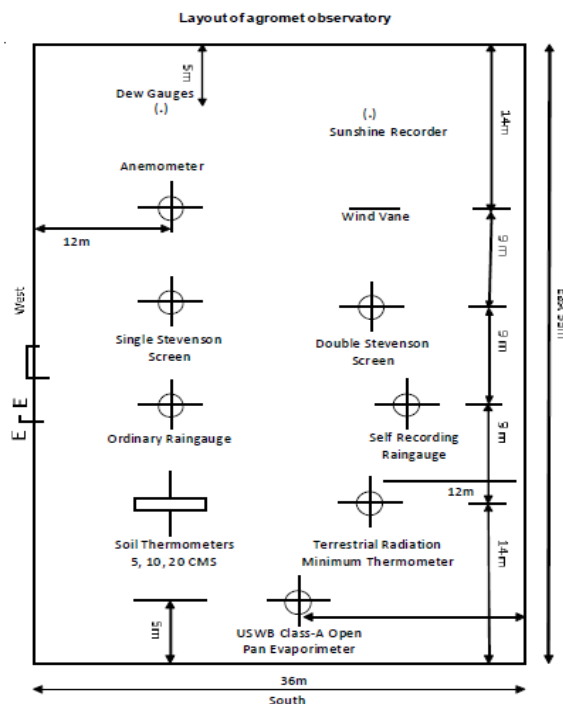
Layout of agromet observatory

5m

Dew Gauges
(.)

(.)
Sunshine Recorder

14m

Anemometer

Wind Vane

12m

9 m

West

Single Stevenson Screen

Double Stevenson Screen

9 m

E

E

Ordinary Raingauge

Self Recording Raingauge

9 m

12m

Soil Thermometers 5, 10, 20 CMS

Terrestrial Radiation Minimum Thermometer

14m

5m

USWB Class-A Open Pan Evaporimeter

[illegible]

36m

South